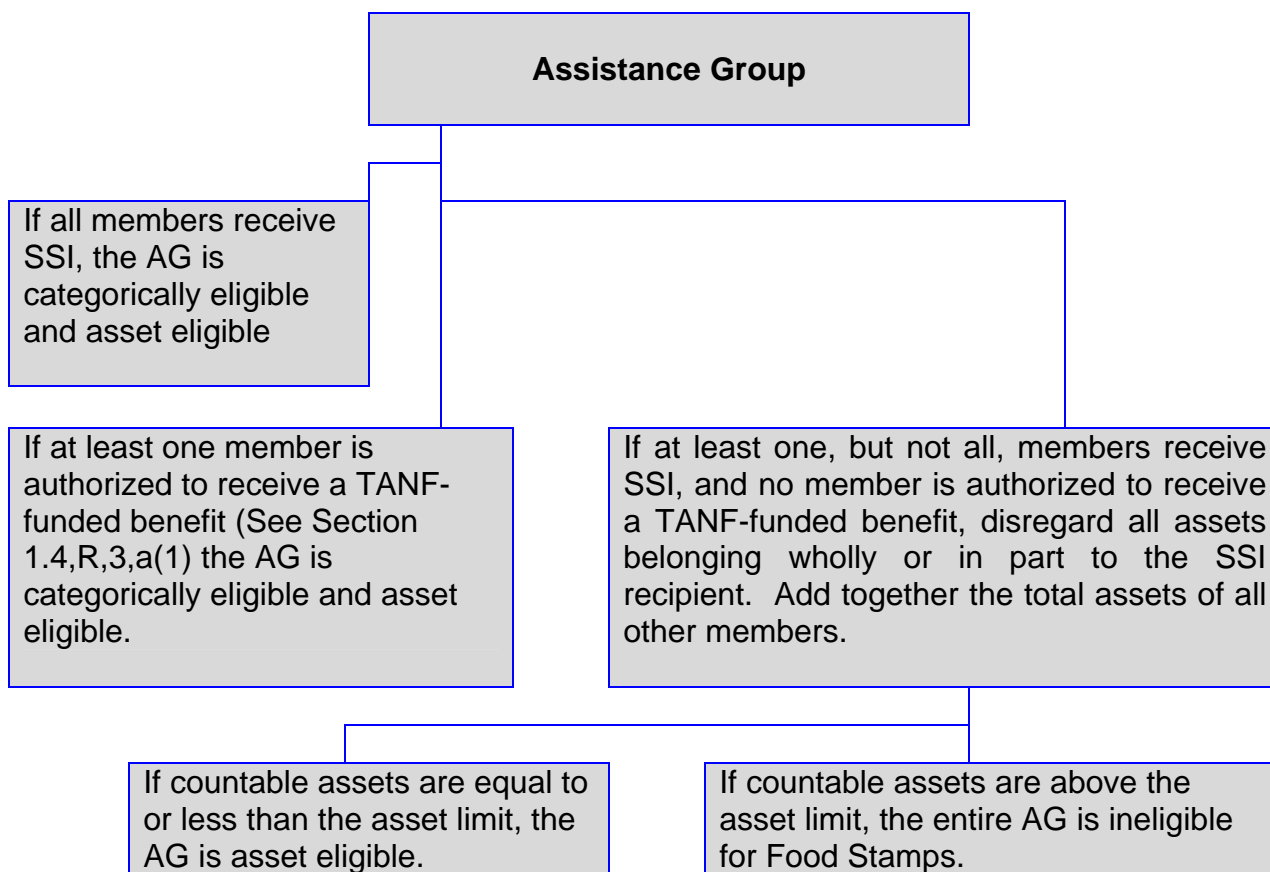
Assistance Group

If all members receive SSI, the AG is categorically eligible and asset eligible

If at least one member is authorized to receive a TANF-funded benefit (See Section 1.4,R,3,a(1) the AG is categorically eligible and asset eligible.

If at least one, but not all, members receive SSI, and no member is authorized to receive a TANF-funded benefit, disregard all assets belonging wholly or in part to the SSI recipient. Add together the total assets of all other members.

If countable assets are equal to or less than the asset limit, the AG is asset eligible.

If countable assets are above the asset limit, the entire AG is ineligible for Food Stamps.